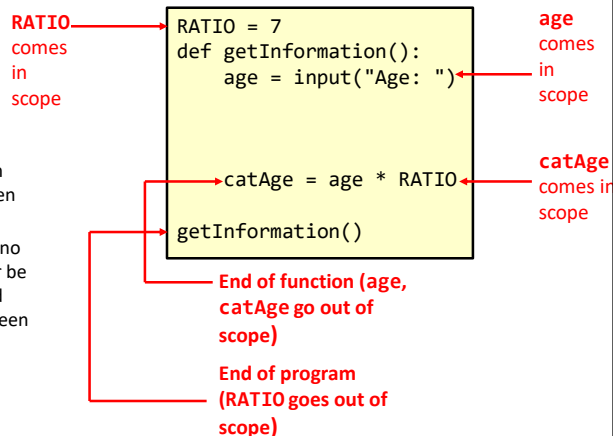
RATIO comes in scope

n
en

no
r be
l
een

RATIO = 7
def getInformation():
    age = input("Age: ")

    catAge = age * RATIO

getInformation()

age comes in scope

catAge comes in scope

End of function (age, catAge go out of scope)

End of program (RATIO goes out of scope)